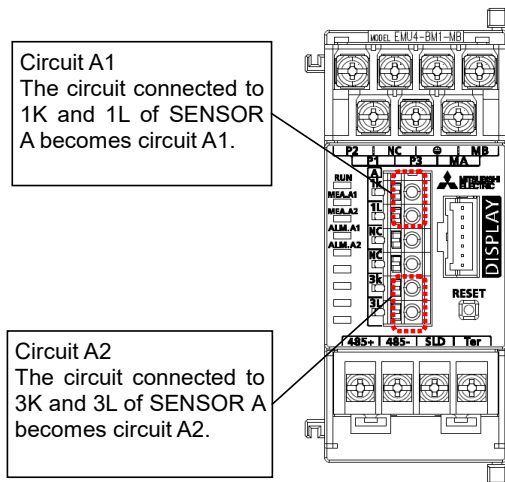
Circuit A1
The circuit connected to 1K and 1L of SENSOR A becomes circuit A1.

Circuit A2
The circuit connected to 3K and 3L of SENSOR A becomes circuit A2.

MODEL EMU4-BM1-MB

P2 | NC | ⊕ | MB
P1 | P3 | MA

A
RUN
MEA.A1
MEA.A2
ALM.A1
ALM.A2
1K
1L
NC
NC
3K
3L

MITSUBISHI ELECTRIC
DISPLAY
RESET

485+ | 485- | SLD | Ter